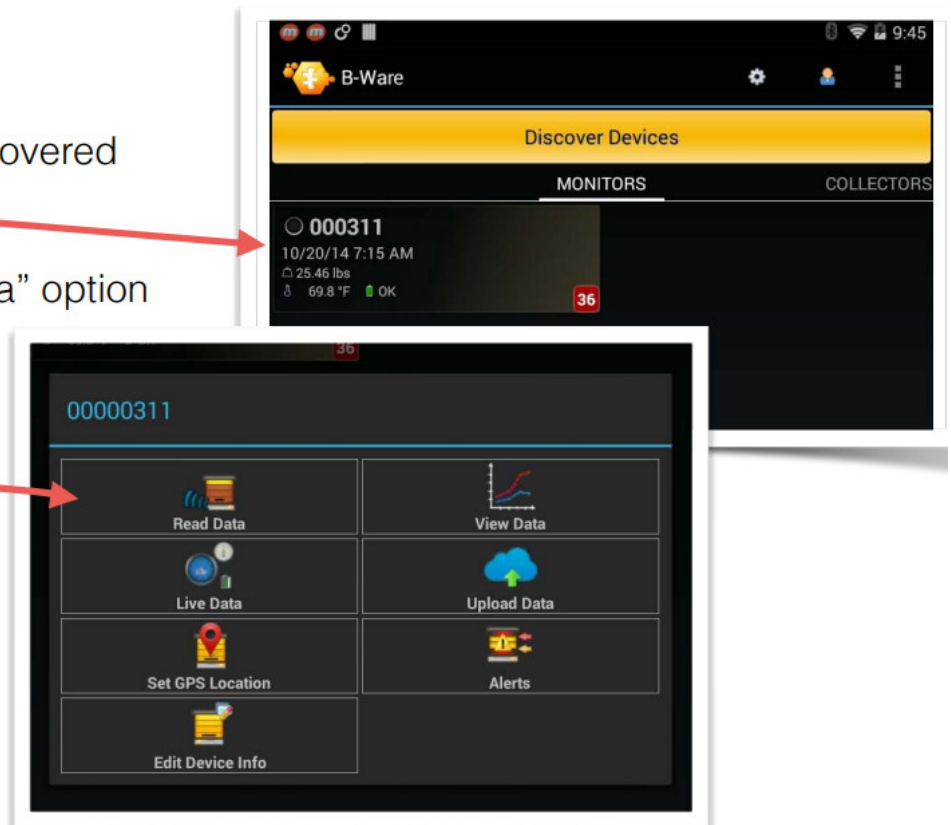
overed

a" option

9:45

B-Ware

Discover Devices

MONITORS

COLLECTORS

000311
10/20/14 7:15 AM
25.46 lbs
69.8 °F OK

36

36

00000311

Read Data

View Data

Live Data

Upload Data

Set GPS Location

Alerts

Edit Device Info